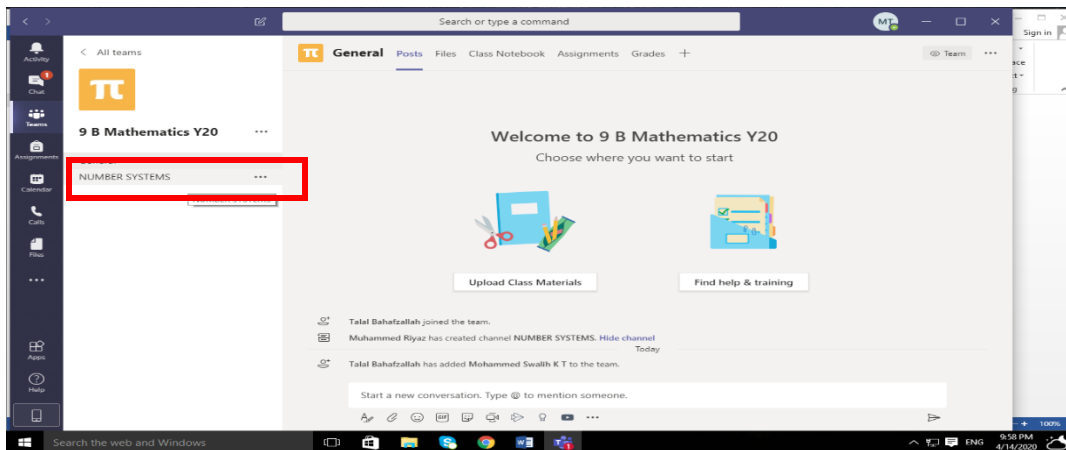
Search or type a command

MT

Activity
Chat
Teams
Assignments
Calendar
Calls
Files
...
Apps
Help

< All teams

9 B Mathematics Y20 ...

General
NUMBER SYSTEMS ...

General Posts Files Class Notebook Assignments Grades +

Team ...

Welcome to 9 B Mathematics Y20
Choose where you want to start

Upload Class Materials

Find help & training

Talal Bahafzallah joined the team.

Muhammed Riyaz has created channel NUMBER SYSTEMS. Hide channel

Today

Talal Bahafzallah has added Mohammed Swalih K T to the team.

Start a new conversation. Type @ to mention someone.

Sign in

100%

Search the web and Windows

ENG 9:58 PM 4/14/2020